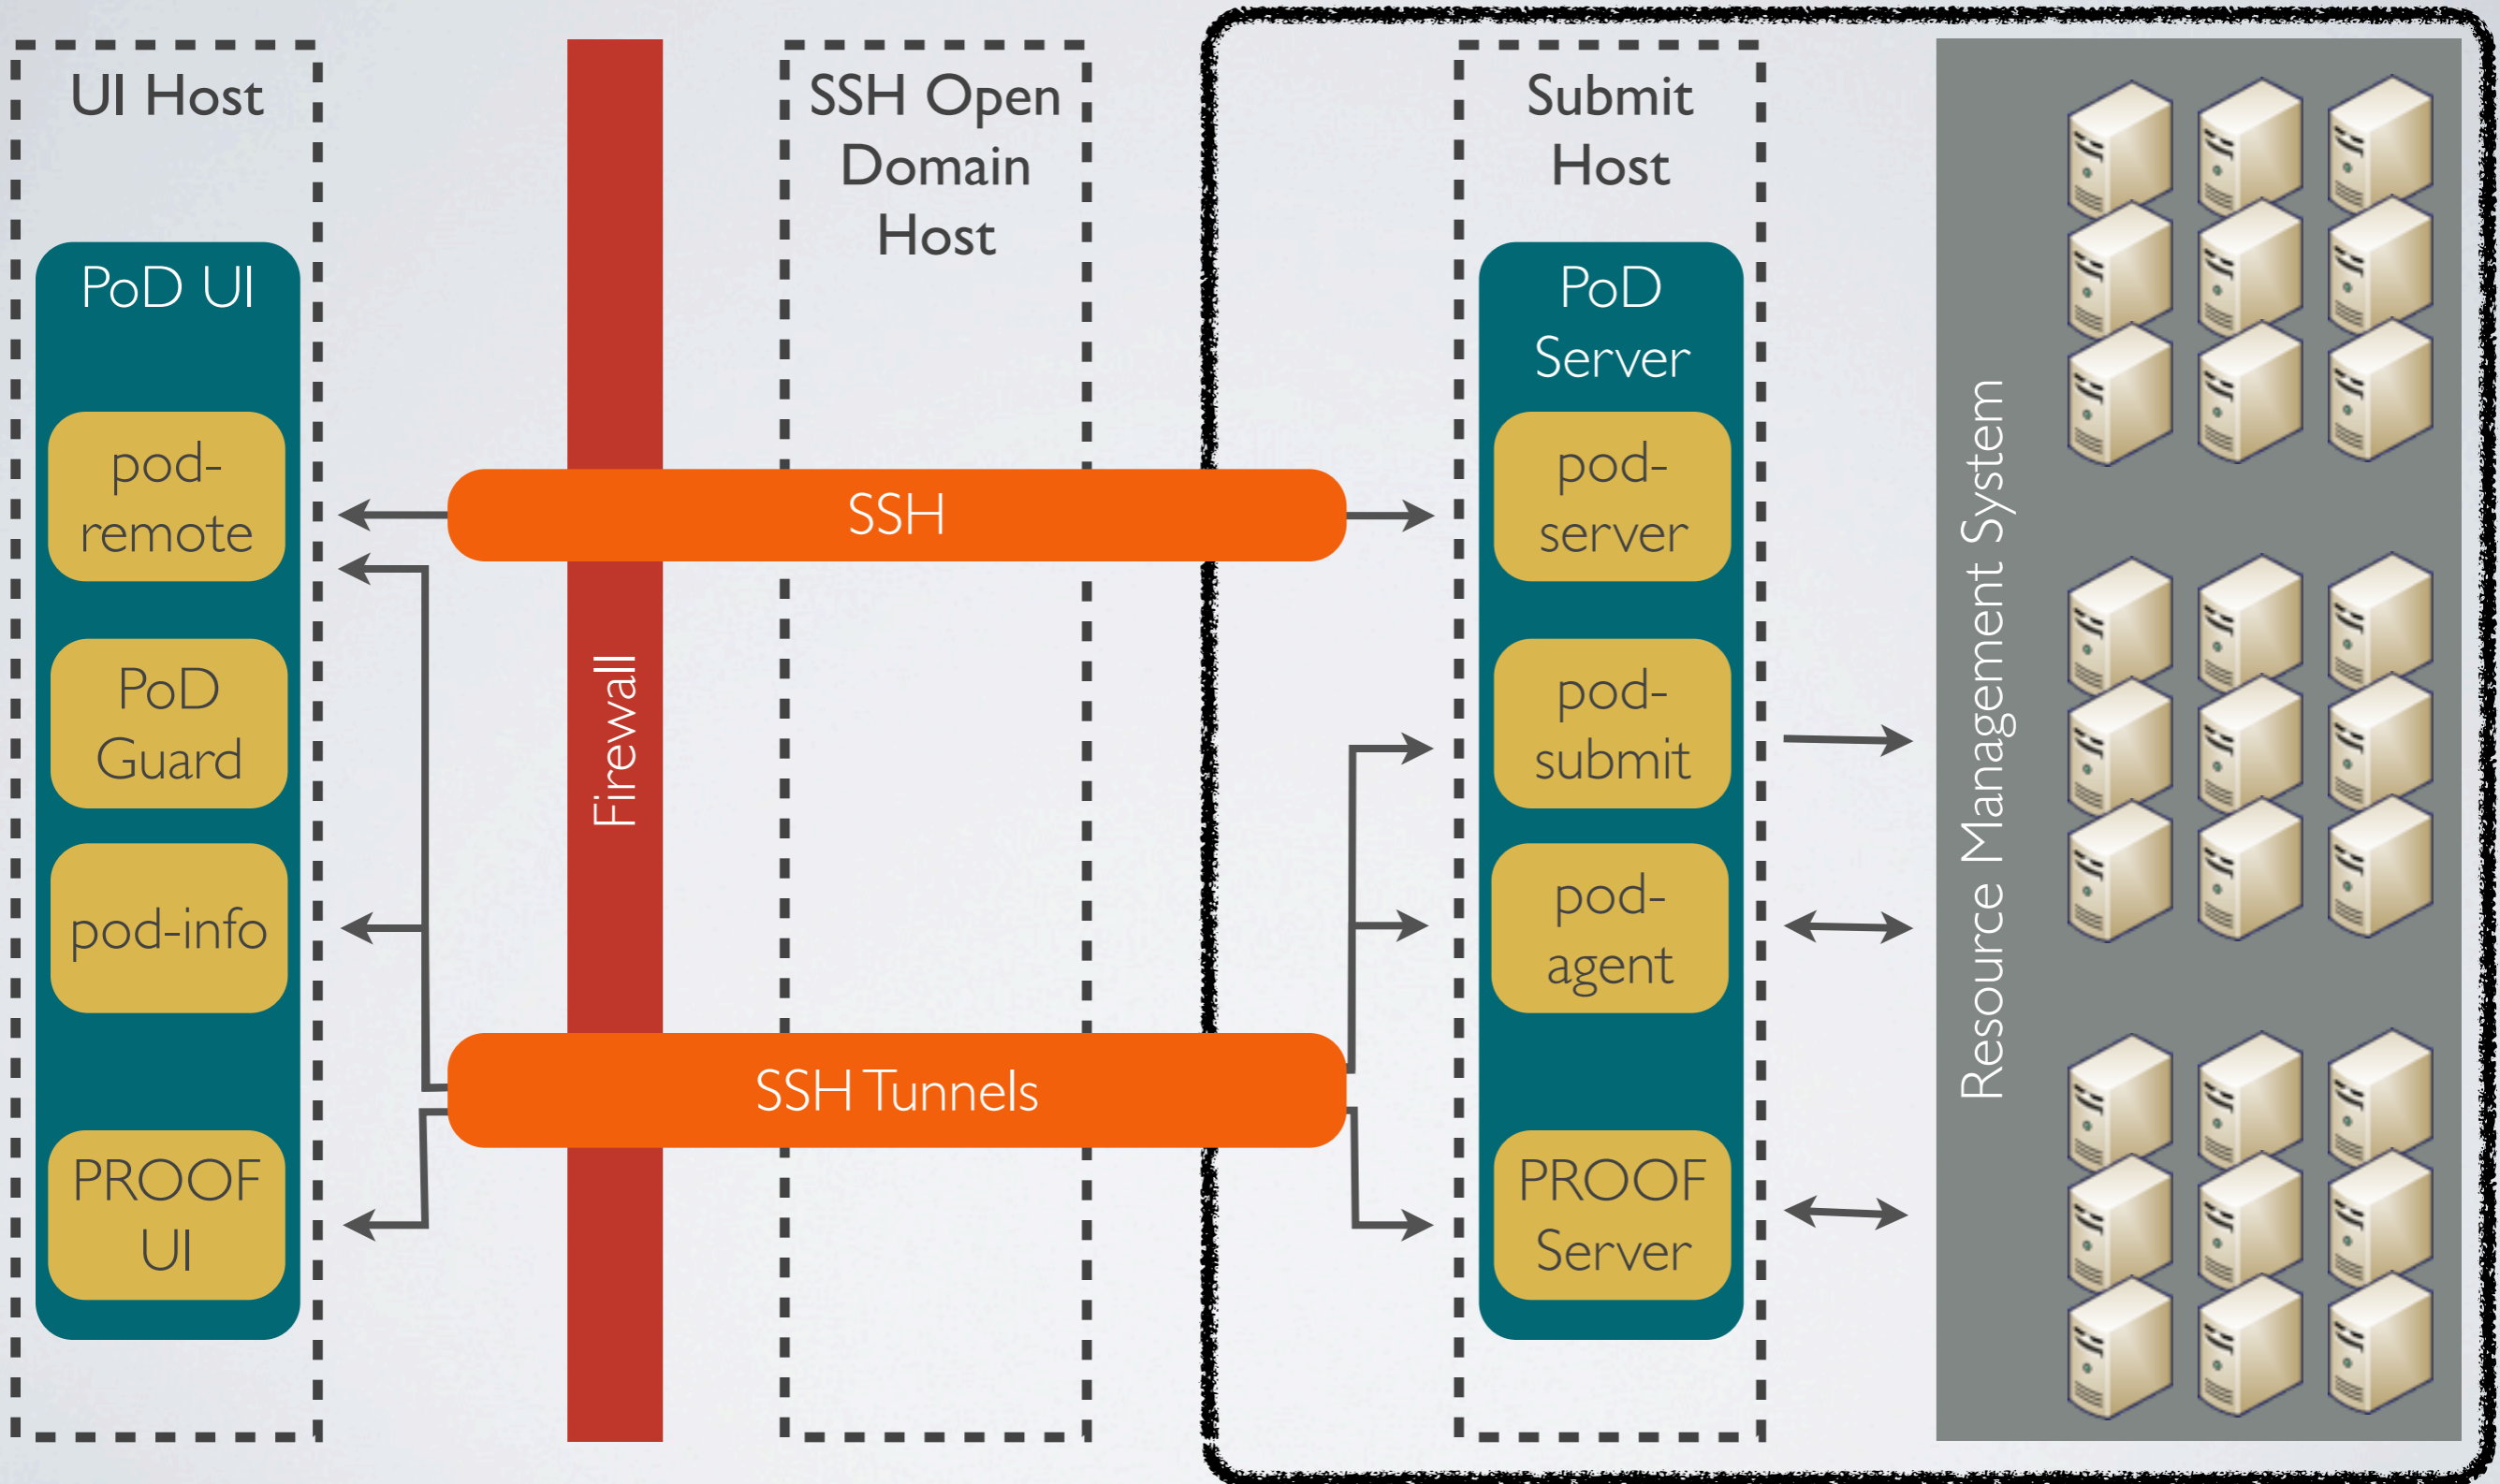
UI Host

PoD UI

pod-remote

PoD Guard

pod-info

PROOF UI

Firewall

SSH Open Domain Host

SSH

SSH Tunnels

Submit Host

PoD Server

pod-server

pod-submit

pod-agent

PROOF Server

Resource Management System